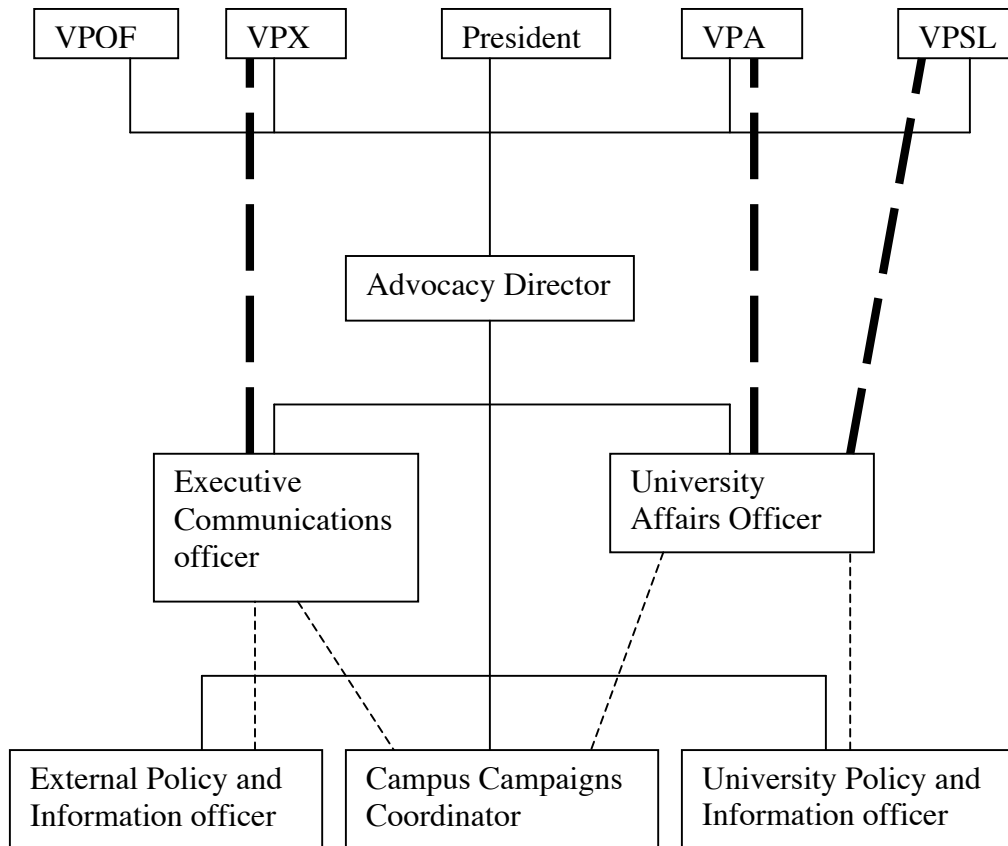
VPOF

VPX

President

VPA

VPSL

Advocacy Director

Executive Communications officer

University Affairs Officer

External Policy and Information officer

Campus Campaigns Coordinator

University Policy and Information officer